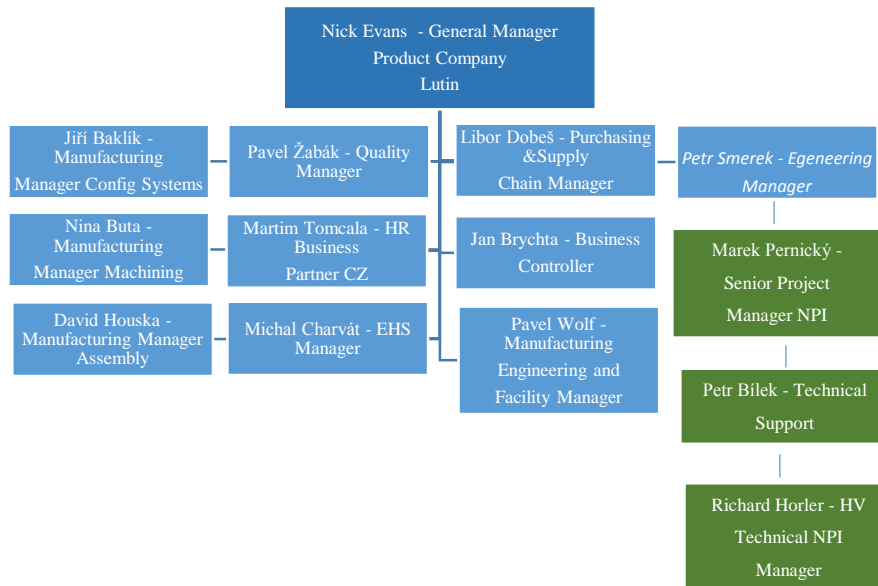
Nick Evans - General Manager
Product Company
Lutin

Jiří Baklík - Manufacturing Manager Config Systems

Pavel Žabák - Quality Manager

Libor Dobeš - Purchasing &Supply Chain Manager

Petr Smerek - Egeneering Manager

Nina Buta - Manufacturing Manager Machining

Martim Tomcala - HR Business Partner CZ

Jan Brychta - Business Controller

Marek Pernický - Senior Project Manager NPI

David Houska - Manufacturing Manager Assembly

Michal Charvát - EHS Manager

Pavel Wolf - Manufacturing Engineering and Facility Manager

Petr Bílek - Technical Support

Richard Horler - HV Technical NPI Manager